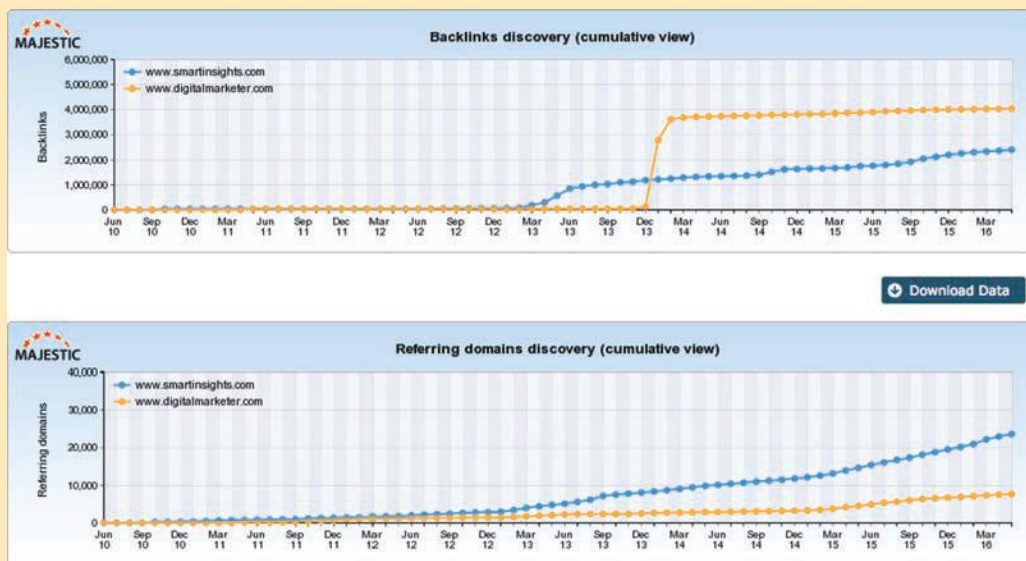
MAJESTIC

Backlinks discovery (cumulative view)

6,000,000
5,000,000
4,000,000
3,000,000
2,000,000
1,000,000
0

Backlinks

www.smartinsights.com
www.digitalmarketer.com

Jun 10, Sep 10, Dec 10, Mar 11, Jun 11, Sep 11, Dec 11, Mar 12, Jun 12, Sep 12, Dec 12, Mar 13, Jun 13, Sep 13, Dec 13, Mar 14, Jun 14, Sep 14, Dec 14, Mar 15, Jun 15, Sep 15, Dec 15, Mar 16

Download Data

MAJESTIC

Referring domains discovery (cumulative view)

40,000
30,000
20,000
10,000
0

Referring domains

www.smartinsights.com
www.digitalmarketer.com

Jun 10, Sep 10, Dec 10, Mar 11, Jun 11, Sep 11, Dec 11, Mar 12, Jun 12, Sep 12, Dec 12, Mar 13, Jun 13, Sep 13, Dec 13, Mar 14, Jun 14, Sep 14, Dec 14, Mar 15, Jun 15, Sep 15, Dec 15, Mar 16